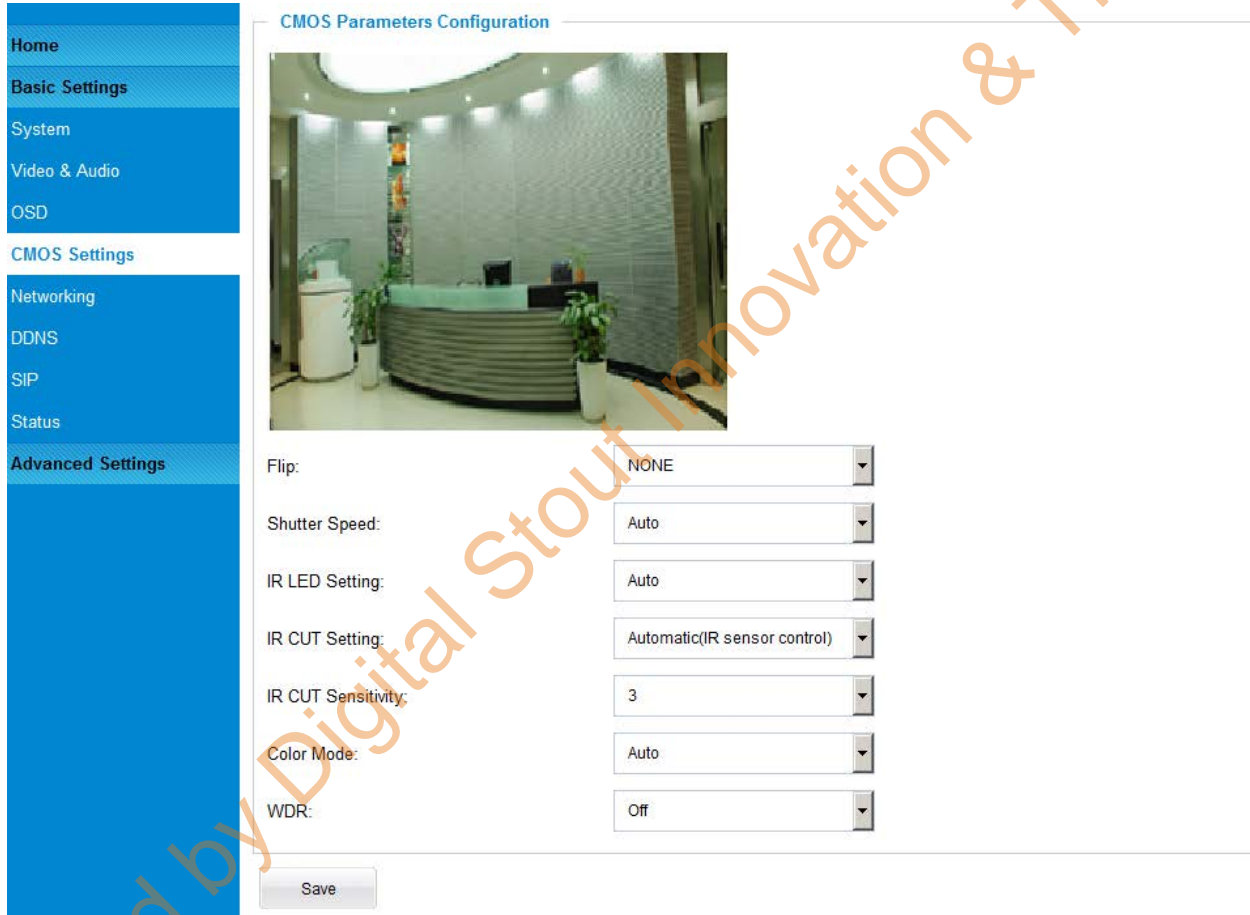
Home
Basic Settings
System
Video & Audio
OSD
CMOS Settings
Networking
DDNS
SIP
Status
Advanced Settings

CMOS Parameters Configuration

Flip: NONE
Shutter Speed: Auto
IR LED Setting: Auto
IR CUT Setting: Automatic(IR sensor control)
IR CUT Sensitivity: 3
Color Mode: Auto
WDR: Off

Save

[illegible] by Digital Stout Innovation & T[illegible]